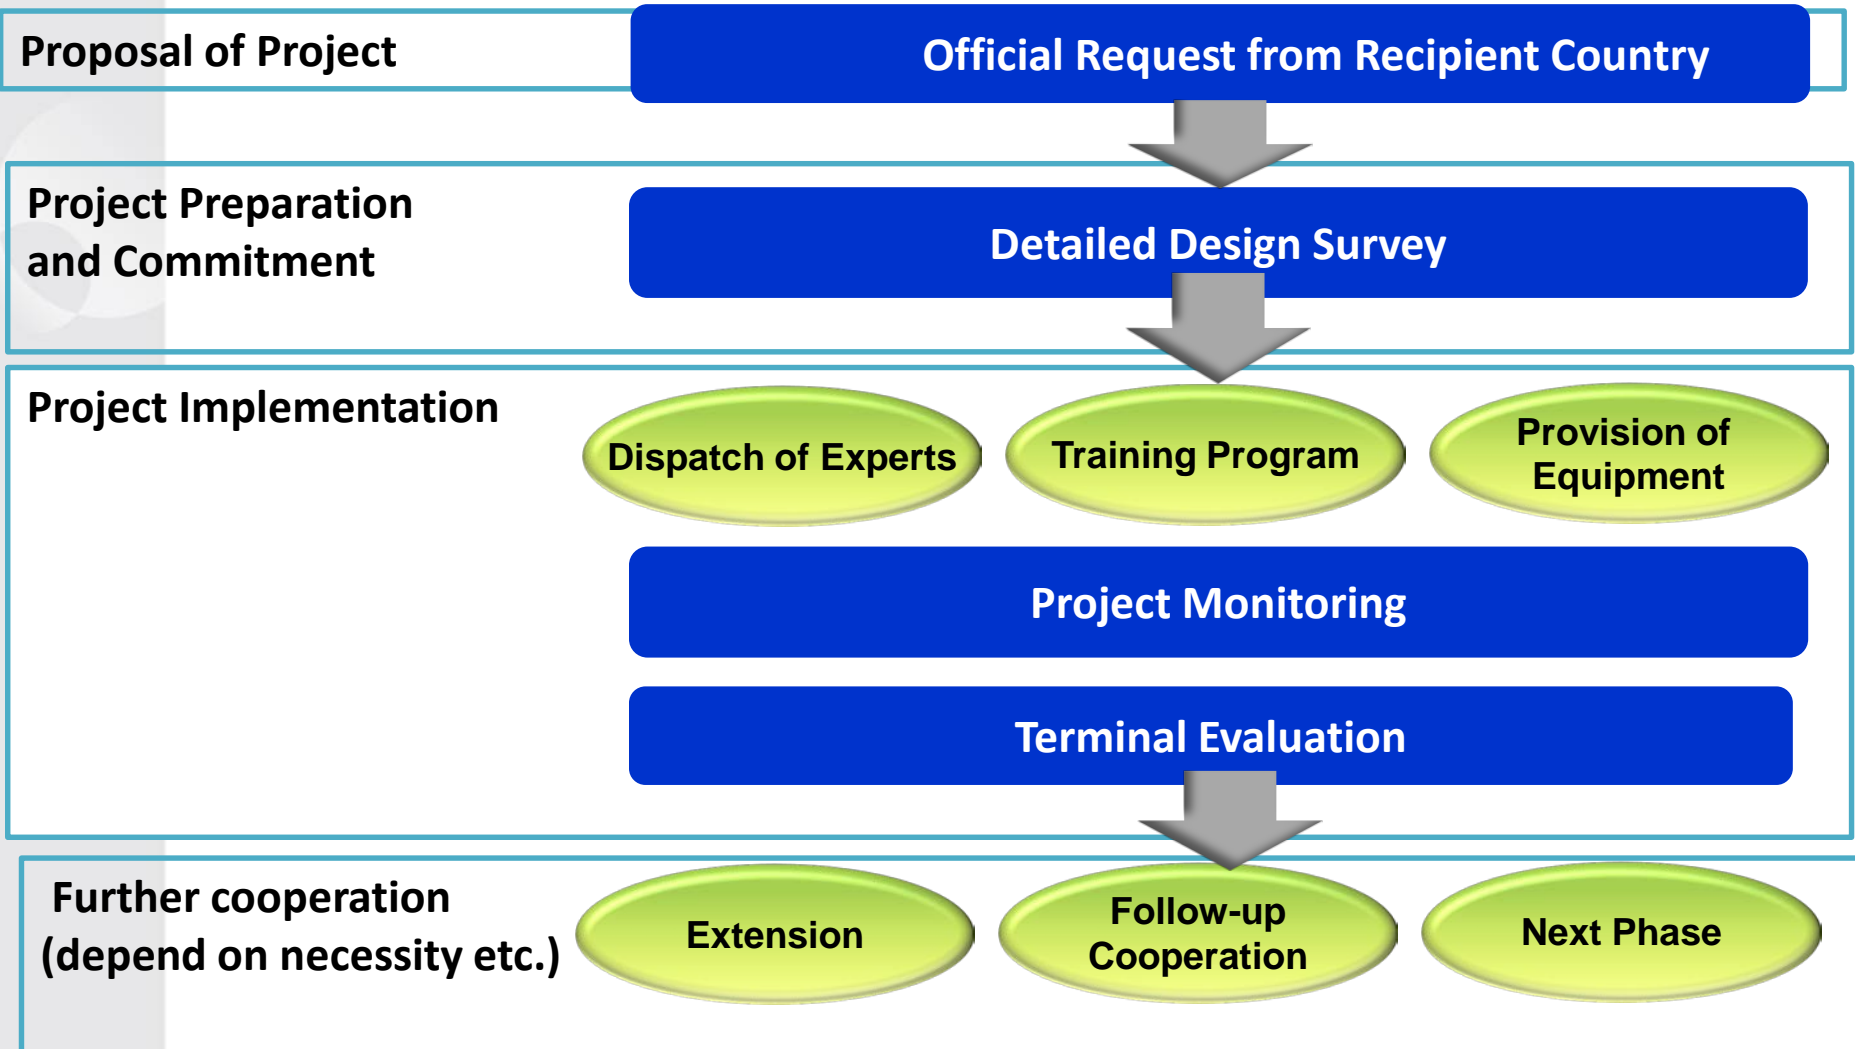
Proposal of Project

Official Request from Recipient Country

Project Preparation and Commitment

Detailed Design Survey

Project Implementation

Dispatch of Experts

Training Program

Provision of Equipment

Project Monitoring

Terminal Evaluation

Further cooperation (depend on necessity etc.)

Extension

Follow-up Cooperation

Next Phase